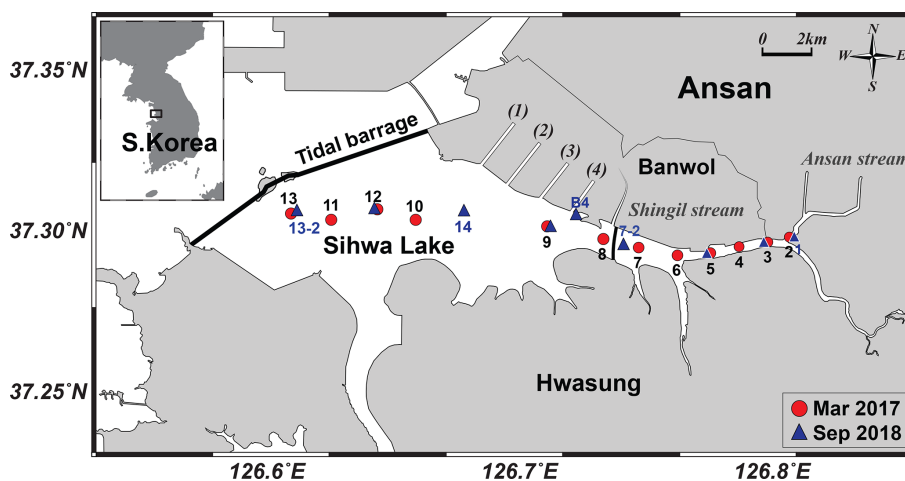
37.35°N
37.30°N
37.25°N
126.6°E
126.7°E
126.8°E
S.Korea
0 2km
N
W E
S
Ansan
Tidal barrage
(1)
(2)
(3)
(4)
Banwol
Ansan stream
Shingil stream
13
11
12
10
13-2
14
B4
9
7-2
8
7
6
5
4
3
2
1
Sihwa Lake
Hwasung
Mar 2017
Sep 2018